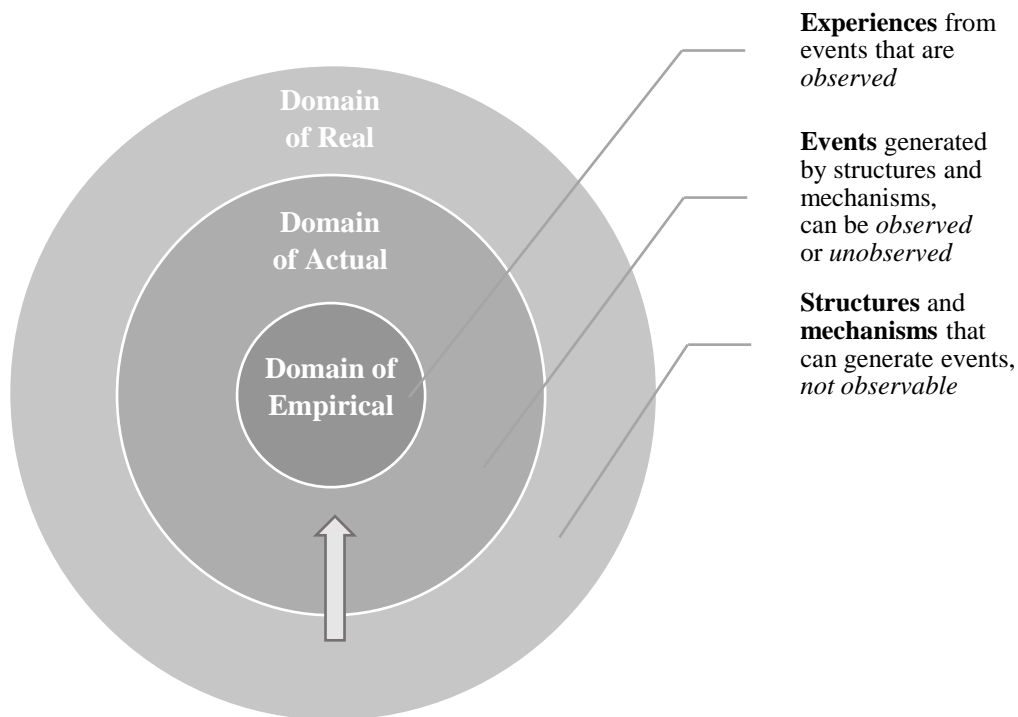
Domain of Real

Domain of Actual

Domain of Empirical

**Experiences** from events that are *observed*

**Events** generated by structures and mechanisms, can be *observed* or *unobserved*

**Structures** and **mechanisms** that can generate events, *not observable*